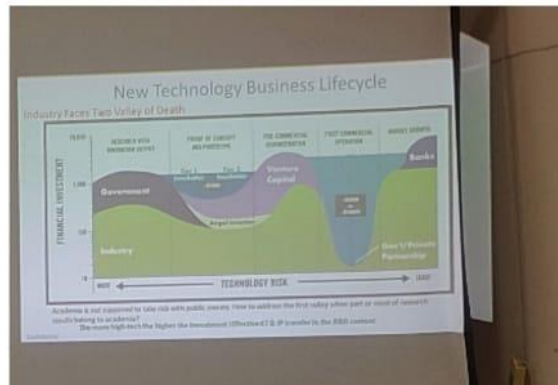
New Technology Business Lifecycle

Industry Faces Two Valley of Death

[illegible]

RESEARCH WITH BREAKTHROUGH OUTPUT

PROOF OF CONCEPT AND PROTOTYPE

PRE-COMMERCIAL DEMONSTRATION

FIRST COMMERCIAL OPERATION

MARKET GROWTH

FINANCIAL INVESTMENT

1,000

100

10

Government

Industry

Angel Investor

Venture Capital

Banks

Gov't/Private Partnership

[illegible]

TECHNOLOGY RISK

HIGH

LOW

Academia is not supposed to take risk with public money. How to address the first valley when part or most of research results belong to academia?

The more high-tech the higher the investment. Effective ICT & IP transfer is the R&D context

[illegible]